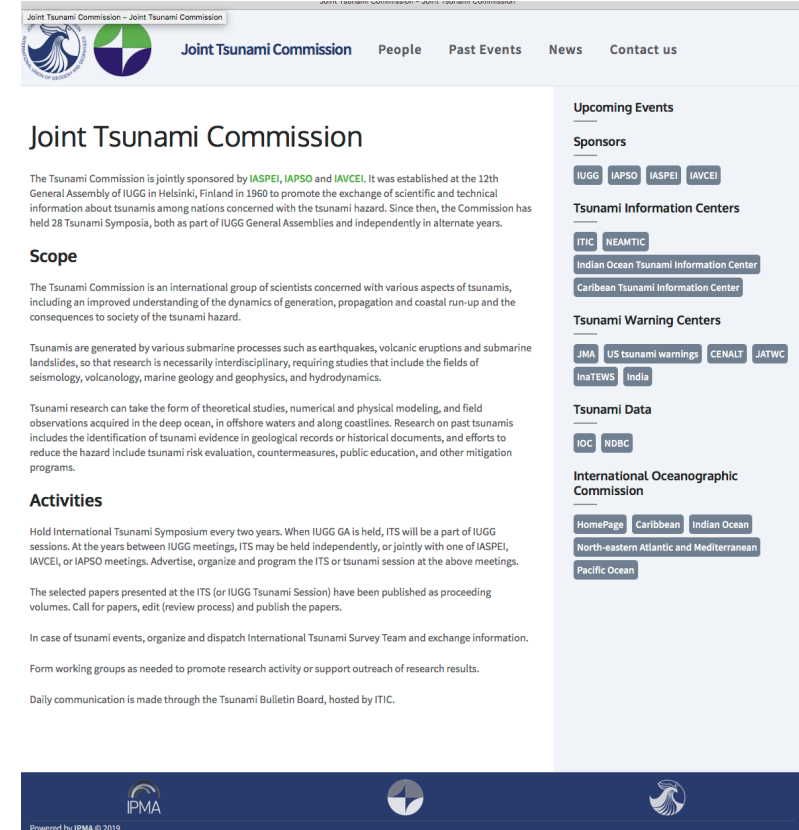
Joint Tsunami Commission – Joint Tsunami Commission

Joint Tsunami Commission – Joint Tsunami Commission

Joint Tsunami Commission People Past Events News Contact us

Joint Tsunami Commission

The Tsunami Commission is jointly sponsored by IASPEI, IAPSO and IAVCEI. It was established at the 12th General Assembly of IUGG in Helsinki, Finland in 1960 to promote the exchange of scientific and technical information about tsunamis among nations concerned with the tsunami hazard. Since then, the Commission has held 28 Tsunami Symposia, both as part of IUGG General Assemblies and independently in alternate years.

Scope

The Tsunami Commission is an international group of scientists concerned with various aspects of tsunamis, including an improved understanding of the dynamics of generation, propagation and coastal run-up and the consequences to society of the tsunami hazard.

Tsunamis are generated by various submarine processes such as earthquakes, volcanic eruptions and submarine landslides, so that research is necessarily interdisciplinary, requiring studies that include the fields of seismology, volcanology, marine geology and geophysics, and hydrodynamics.

Tsunami research can take the form of theoretical studies, numerical and physical modeling, and field observations acquired in the deep ocean, in offshore waters and along coastlines. Research on past tsunamis includes the identification of tsunami evidence in geological records or historical documents, and efforts to reduce the hazard include tsunami risk evaluation, countermeasures, public education, and other mitigation programs.

Activities

Hold International Tsunami Symposium every two years. When IUGG GA is held, ITS will be a part of IUGG sessions. At the years between IUGG meetings, ITS may be held independently, or jointly with one of IASPEI, IAVCEI, or IAPSO meetings. Advertise, organize and program the ITS or tsunami session at the above meetings.

The selected papers presented at the ITS (or IUGG Tsunami Session) have been published as proceeding volumes. Call for papers, edit (review process) and publish the papers.

In case of tsunami events, organize and dispatch International Tsunami Survey Team and exchange information.

Form working groups as needed to promote research activity or support outreach of research results.

Daily communication is made through the Tsunami Bulletin Board, hosted by ITIC.

Upcoming Events

Sponsors

IUGG IAPSO IASPEI IAVCEI

Tsunami Information Centers

ITIC NEAMTIC Indian Ocean Tsunami Information Center Caribean Tsunami Information Center

Tsunami Warning Centers

JMA US tsunami warnings CENALT JATWC InaTEWS India

Tsunami Data

IOC NDBC

International Oceanographic Commission

HomePage Caribbean Indian Ocean North-eastern Atlantic and Mediterranean Pacific Ocean

IPMA

Powered by IPMA © 2019